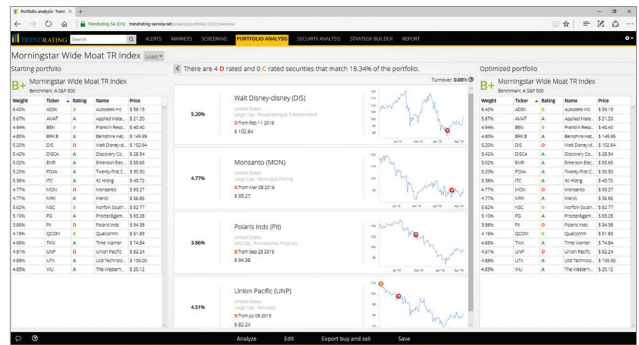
Portfolio analysis - trend ✕ +

Trendrating SA (CH) trendrating-service.net/analysis/portfolio/1020/overview

TRENDRATING Search ALERTS MARKETS SCREENING PORTFOLIO ANALYSIS SECURITY ANALYSIS STRATEGY BUILDER REPORT

Morningstar Wide Moat TR Index Load

Starting portfolio

B+ Morningstar Wide Moat TR Index
Benchmark: A S&P 500

| Weight | Ticker | Rating | Name | Price |
|---|---|---|---|---|
| 5.42% | ADSK | A | Autodesk Inc | $ 59.13 |
| 5.67% | AMAT | A | Applied Mat... | $ 21.20 |
| 4.94% | BBN | B | Franklin Reso... | $ 40.40 |
| 4.80% | BRK.B | A | Berkshire Hat... | $ 146.95 |
| 5.20% | DIS | D | Walt Disney-d... | $ 102.64 |
| 5.42% | DISCA | A | Discovery Co... | $ 28.34 |
| 5.02% | EMR | A | Emerson Elec... | $ 55.65 |
| 5.20% | FOXA | A | Twenty-first C... | $ 30.30 |
| 5.36% | ITC | A | Itc Hldng | $ 45.72 |
| 4.77% | MON | D | Monsanto | $ 93.27 |
| 4.77% | MRK | A | Merck | $ 56.86 |
| 5.62% | NSC | A | Norfolk South... | $ 92.77 |
| 5.10% | PG | A | Procter&gam... | $ 83.28 |
| 3.86% | PII | D | Polaris Inds | $ 94.38 |
| 4.19% | QCOM | A | Qualcomm | $ 61.89 |
| 4.68% | TWX | A | Time Warner | $ 74.84 |
| 4.51% | UNP | D | Union Pacific | $ 82.24 |
| 4.88% | UTX | A | Utd Technolo... | $ 105.00 |
| 4.83% | WU | A | The Western... | $ 20.12 |

There are 4 D rated and 0 C rated securities that match 18.34% of the portfolio.

Turnover: 0.00%

5.20% Walt Disney-disney (DIS)
United States
Large Cap - Broadcasting & Entertainment
D from Feb 11 2016
$ 102.64

4.77% Monsanto (MON)
United States
Large Cap - Chemicals
D from Mar 08 2016
$ 93.27

3.86% Polaris Inds (PII)
United States
Mid Cap - Recreational Products
D from Sep 28 2015
$ 94.38

4.51% Union Pacific (UNP)
United States
Large Cap - Railroads
D from Jul 09 2015
$ 82.24

Optimized portfolio

B+ Morningstar Wide Moat TR Index
Benchmark: A S&P 500

| Weight | Ticker | Rating | Name | Price |
|---|---|---|---|---|
| 5.42% | ADSK | A | Autodesk Inc | $ 59.13 |
| 5.67% | AMAT | A | Applied Mat... | $ 21.20 |
| 4.94% | BBN | B | Franklin Reso... | $ 40.40 |
| 4.80% | BRK.B | A | Berkshire Hat... | $ 146.95 |
| 5.20% | DIS | D | Walt Disney-d... | $ 102.64 |
| 5.42% | DISCA | A | Discovery Co... | $ 28.34 |
| 5.02% | EMR | A | Emerson Elec... | $ 55.65 |
| 5.20% | FOXA | A | Twenty-first C... | $ 30.30 |
| 5.36% | ITC | A | Itc Hldng | $ 45.72 |
| 4.77% | MON | D | Monsanto | $ 93.27 |
| 4.77% | MRK | A | Merck | $ 56.86 |
| 5.62% | NSC | A | Norfolk South... | $ 92.77 |
| 5.10% | PG | A | Procter&gam... | $ 83.28 |
| 3.86% | PII | D | Polaris Inds | $ 94.38 |
| 4.19% | QCOM | A | Qualcomm | $ 61.89 |
| 4.68% | TWX | A | Time Warner | $ 74.84 |
| 4.51% | UNP | D | Union Pacific | $ 82.24 |
| 4.88% | UTX | A | Utd Technolo... | $ 105.00 |
| 4.83% | WU | A | The Western... | $ 20.12 |

Analyze Edit Export buy and sell Save